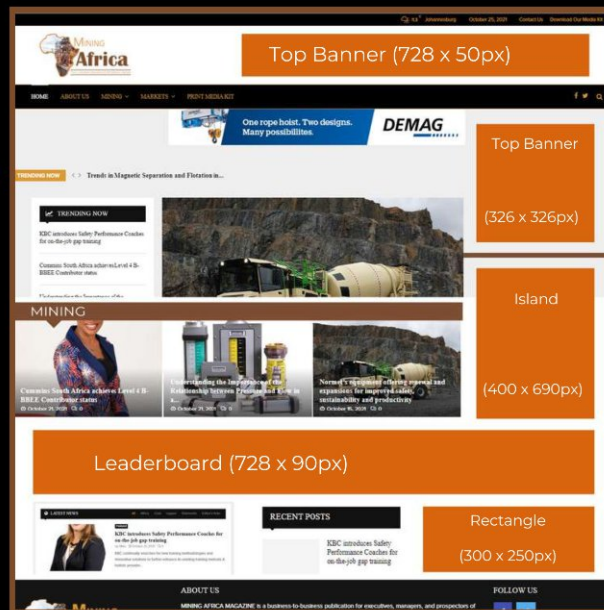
Johannesburg October 25, 2020 Contact Us Download Our Media Kit

MINING Africa

Top Banner (728 x 50px)

HOME ABOUT US MINING MARKETS PRINT MEDIA KIT

One rope hoist. Two designs. Many possibilites.

DEMAG

Top Banner

(326 x 326px)

TRENDING NOW

Trends in Magnetic Separation and Flotation in...

TRENDING NOW

KBC introduces Safety Performance Coaches for on-the-job gap training

Cummins South Africa achieves Level 4 B-BBEE Contributor status

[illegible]

Island

(400 x 690px)

MINING

Cummins South Africa achieves Level 4 B-BBEE Contributor status

October 21, 2020 0

Understanding the Importance of the Relationship between Process and Flow in a...

October 21, 2020 0

Norman's equipment offering renewal and expansion: for improved safety, sustainability and productivity

October 21, 2020 0

Leaderboard (728 x 90px)

LATEST NEWS

KBC introduces Safety Performance Coaches for on-the-job gap training

RECENT POSTS

KBC introduces Safety Performance Coaches for on-the-job gap training

Rectangle

(300 x 250px)

ABOUT US

MINING AFRICA MAGAZINE is a business-to-business publication for executives, managers, and prospectors of

FOLLOW US